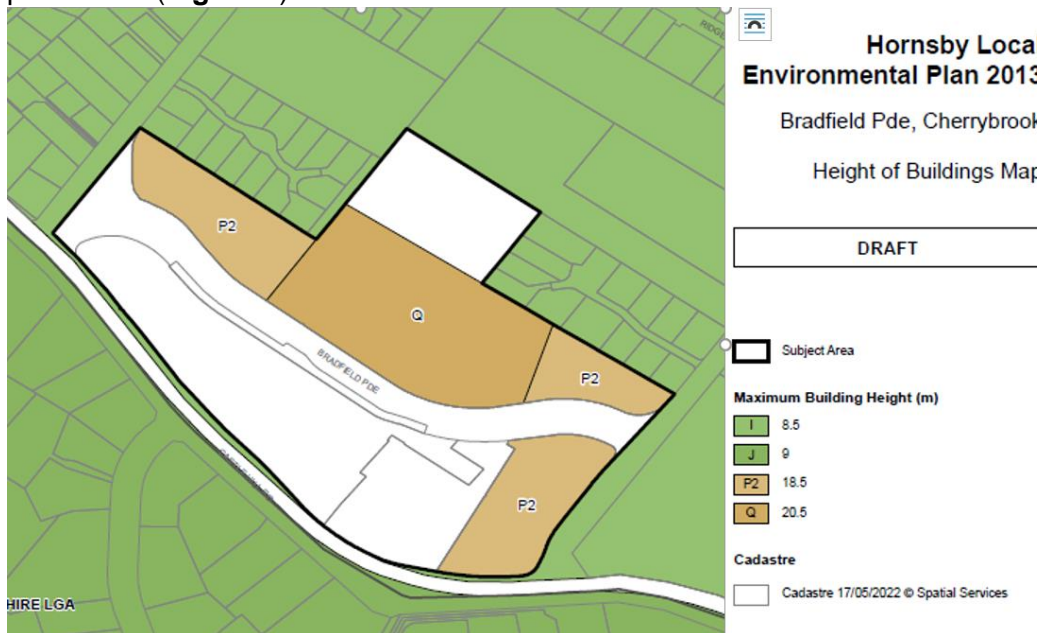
Hornsby Local
Environmental Plan 2013

Bradfield Pde, Cherrybrook

Height of Buildings Map

DRAFT

P2

Q

P2

P2

BRADFIELD PDE

RIDGE

HIRE LGA

Subject Area

Maximum Building Height (m)

| | |
|---|---|
| I | 8.5 |
| J | 9 |
| P2 | 18.5 |
| Q | 20.5 |

Cadastre

Cadastre 17/05/2022 © Spatial Services